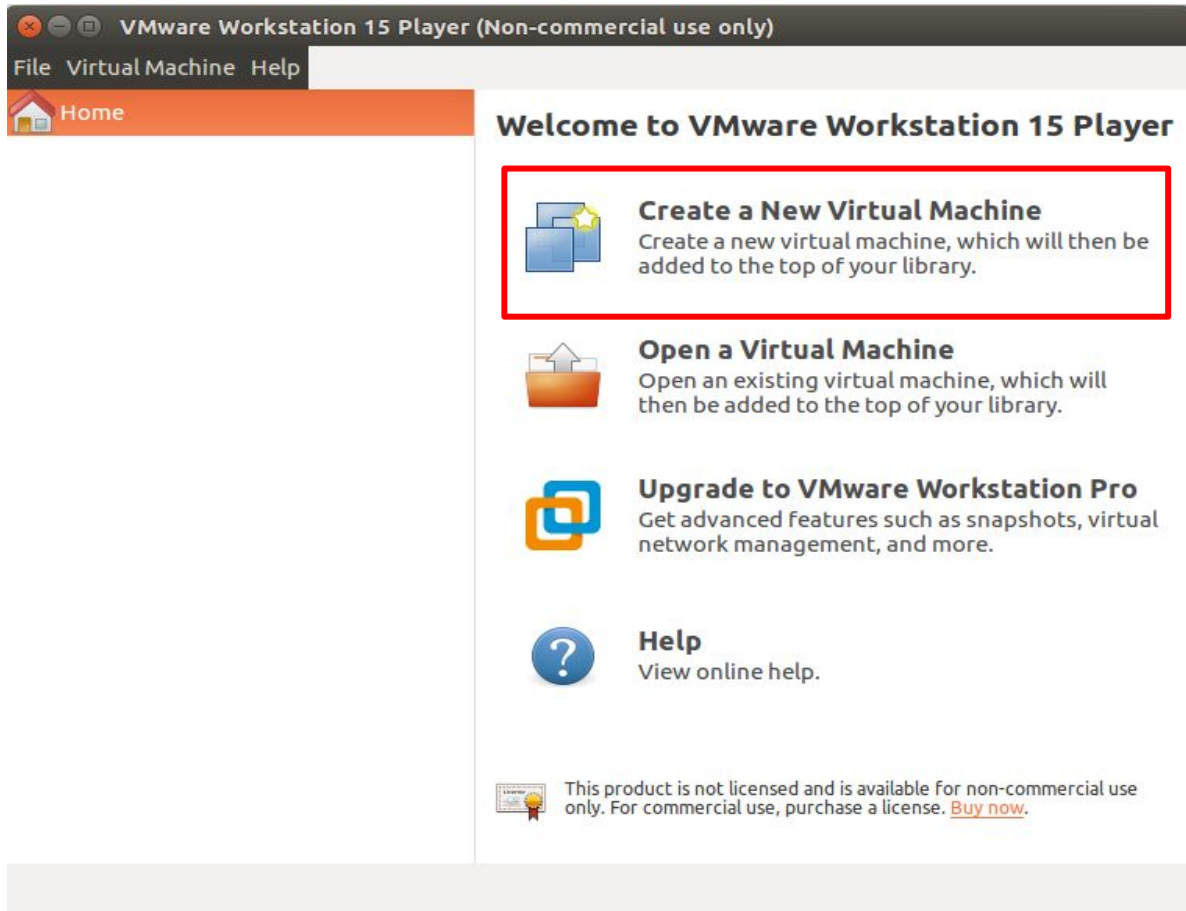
VMware Workstation 15 Player (Non-commercial use only)

File Virtual Machine Help

Home

Welcome to VMware Workstation 15 Player

Create a New Virtual Machine
Create a new virtual machine, which will then be added to the top of your library.

Open a Virtual Machine
Open an existing virtual machine, which will then be added to the top of your library.

Upgrade to VMware Workstation Pro
Get advanced features such as snapshots, virtual network management, and more.

Help
View online help.

This product is not licensed and is available for non-commercial use only. For commercial use, purchase a license. Buy now.